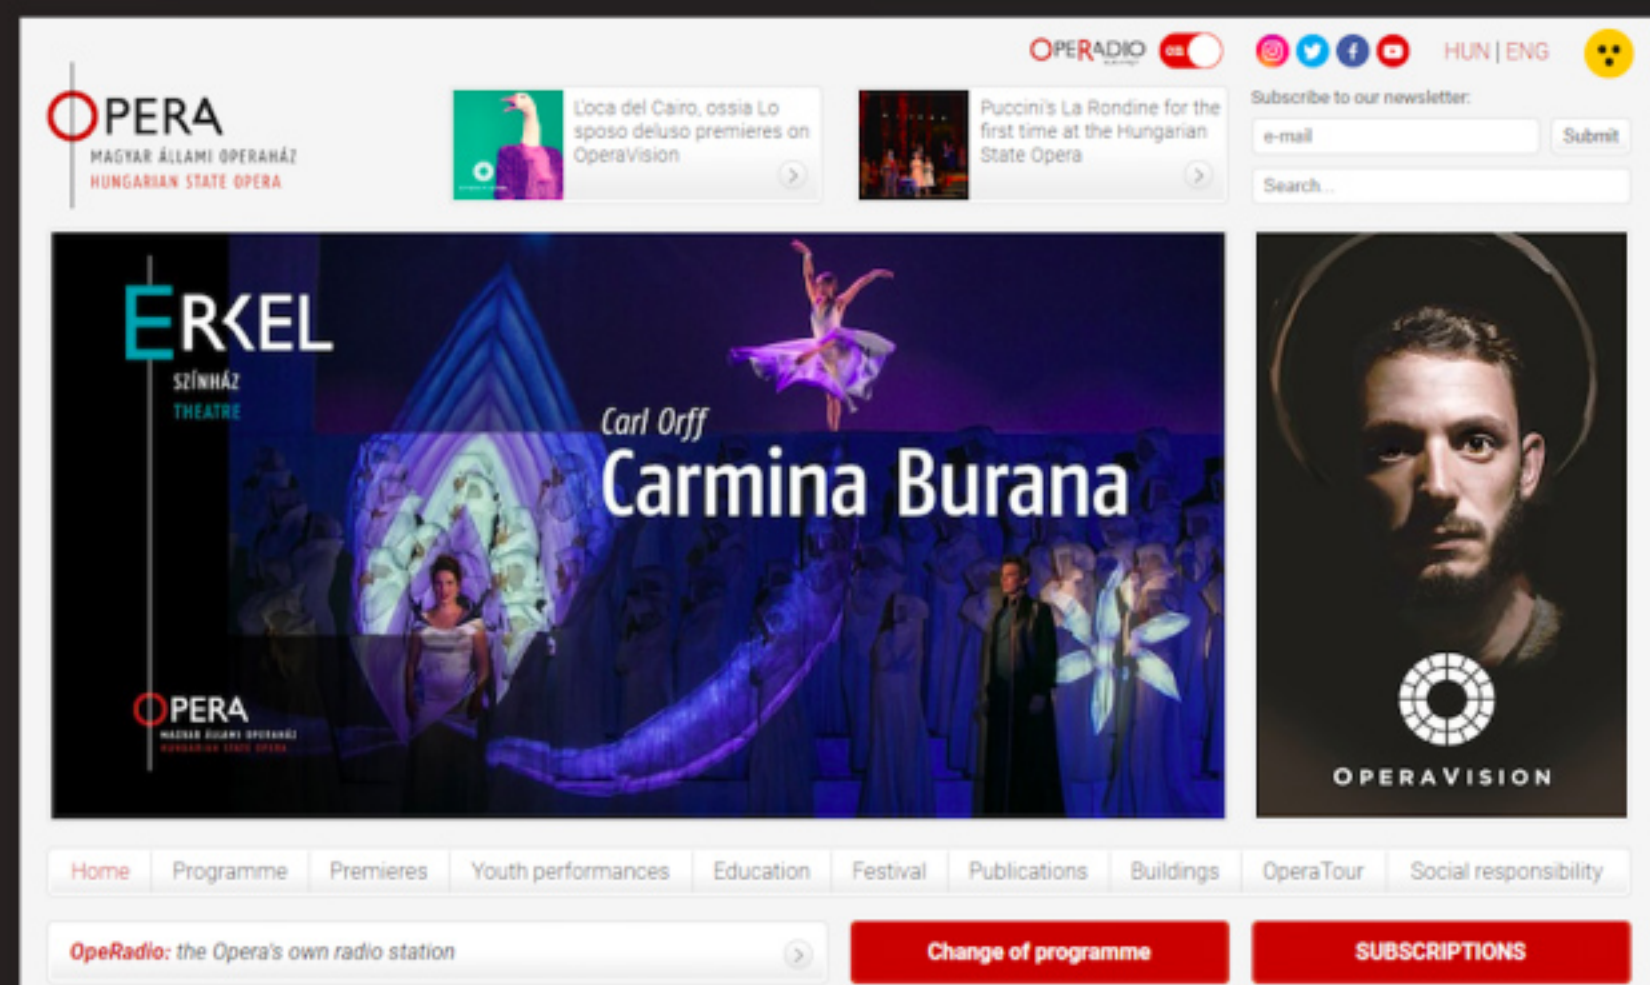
OPERADIO

HUN | ENG

OPERA
MAGYAR ÁLLAMI OPERAHÁZ
HUNGARIAN STATE OPERA

L'oca del Cairo, ossia Lo sposo deluso premieres on OperaVision

Puccini's La Rondine for the first time at the Hungarian State Opera

Subscribe to our newsletter:

e-mail

Submit

Search...

ERKEL
SZÍNHÁZ
THEATRE

Carl Orff
Carmina Burana

OPERA
MAGYAR ÁLLAMI OPERAHÁZ
HUNGARIAN STATE OPERA

OPERAVISION

Home | Programme | Premieres | Youth performances | Education | Festival | Publications | Buildings | OperaTour | Social responsibility

OpeRadio: the Opera's own radio station

Change of programme

SUBSCRIPTIONS